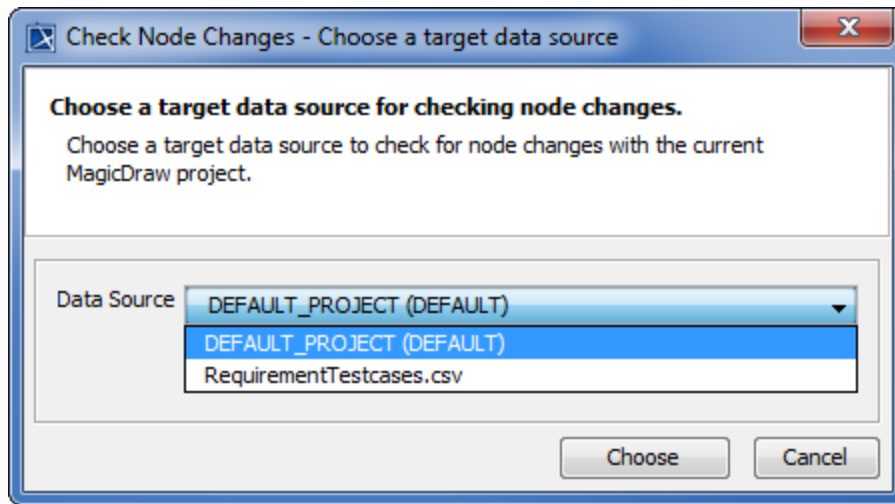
Check Node Changes - Choose a target data source

Choose a target data source for checking node changes.

Choose a target data source to check for node changes with the current MagicDraw project.

Data Source DEFAULT_PROJECT (DEFAULT)

DEFAULT_PROJECT (DEFAULT)

RequirementTestcases.csv

Choose Cancel